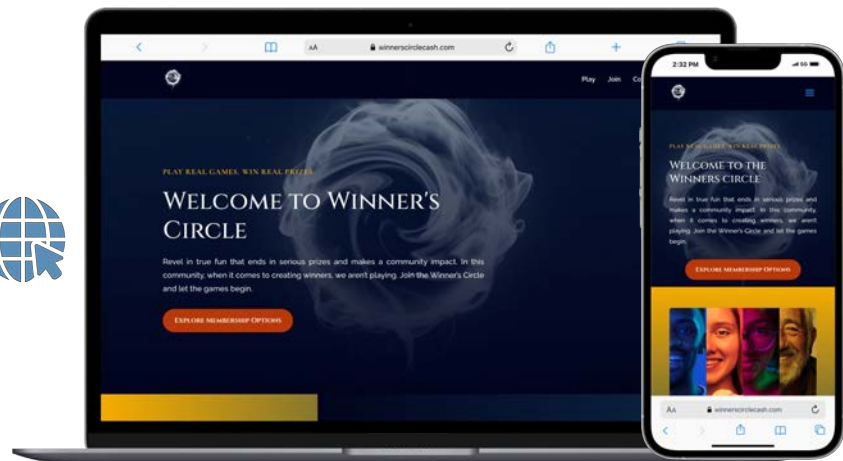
AA winnerscirclecash.com

Play Join Co

PLAY REAL GAMES. WIN REAL PRIZES.

WELCOME TO WINNER'S CIRCLE

Revel in true fun that ends in serious prizes and makes a community impact. In this community, when it comes to creating winners, we aren't playing. Join the Winner's Circle and let the games begin.

EXPLORE MEMBERSHIP OPTIONS

2:32 PM

5G

PLAY REAL GAMES. WIN REAL PRIZES.

WELCOME TO THE WINNERS CIRCLE

Revel in true fun that ends in serious prizes and makes a community impact. In this community, when it comes to creating winners, we aren't playing. Join the Winner's Circle and let the games begin.

EXPLORE MEMBERSHIP OPTIONS

AA winnerscirclecash.com